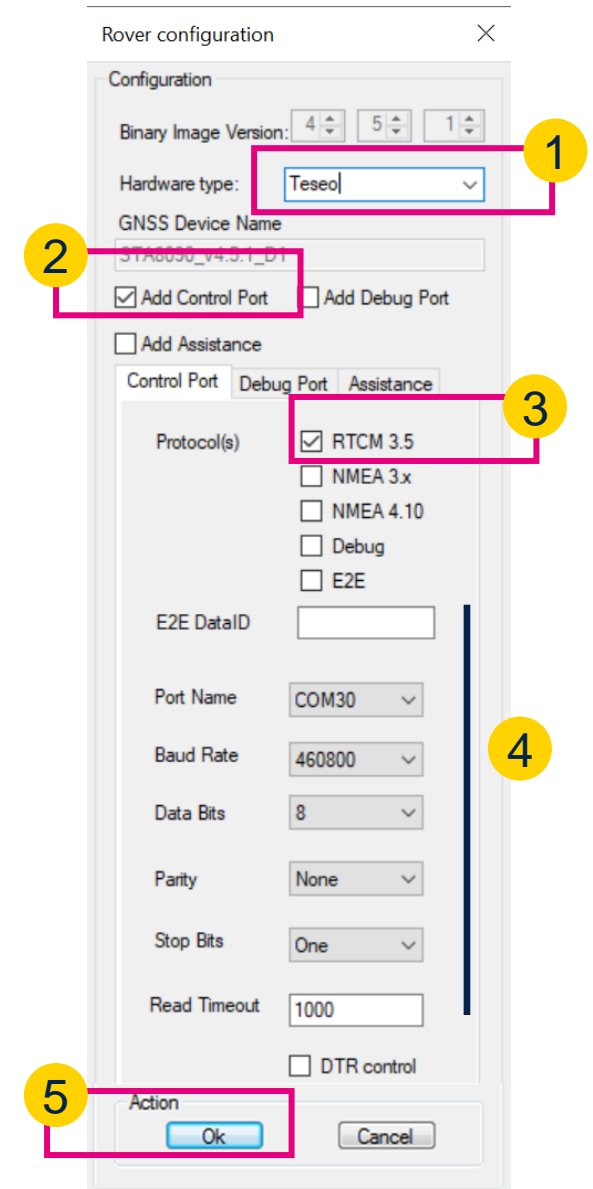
Rover configuration

Configuration

Binary Image Version: 4 5 1

Hardware type: Teseo

1

GNSS Device Name

STA8090_v4.5.1_D1

2

Add Control Port

Add Debug Port

Add Assistance

Control Port | Debug Port | Assistance

3

Protocol(s)

RTCM 3.5

NMEA 3.x

NMEA 4.10

Debug

E2E

E2E DataID

4

Port Name COM30

Baud Rate 460800

Data Bits 8

Parity None

Stop Bits One

Read Timeout 1000

DTR control

5

Action

Ok

Cancel